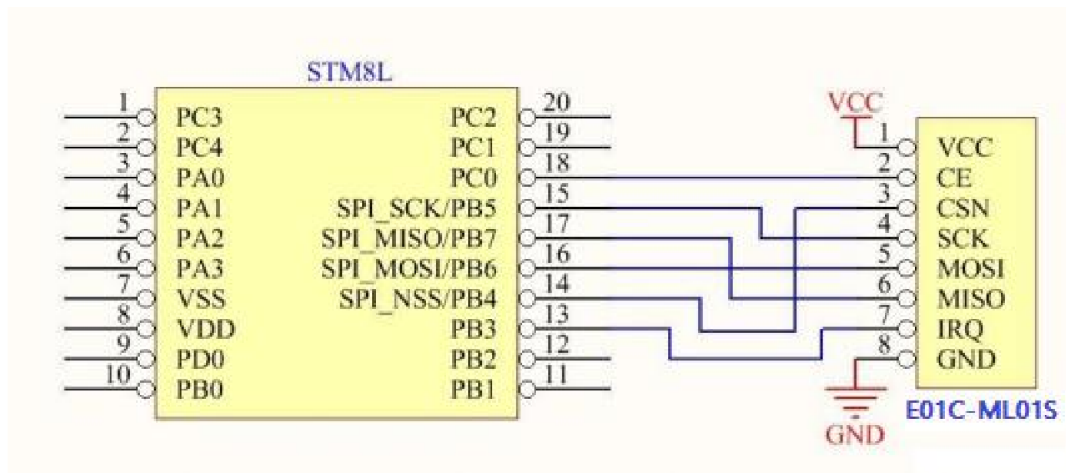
STM8L

1 PC3
2 PC4
3 PA0
4 PA1
5 PA2
6 PA3
7 VSS
8 VDD
9 PD0
10 PB0

PC2 20
PC1 19
PC0 18
SPI_SCK/PB5 15
SPI_MISO/PB7 17
SPI_MOSI/PB6 16
SPI_NSS/PB4 14
PB3 13
PB2 12
PB1 11

VCC

1 VCC
2 CE
3 CSN
4 SCK
5 MOSI
6 MISO
7 IRQ
8 GND

GND

E01C-ML01S